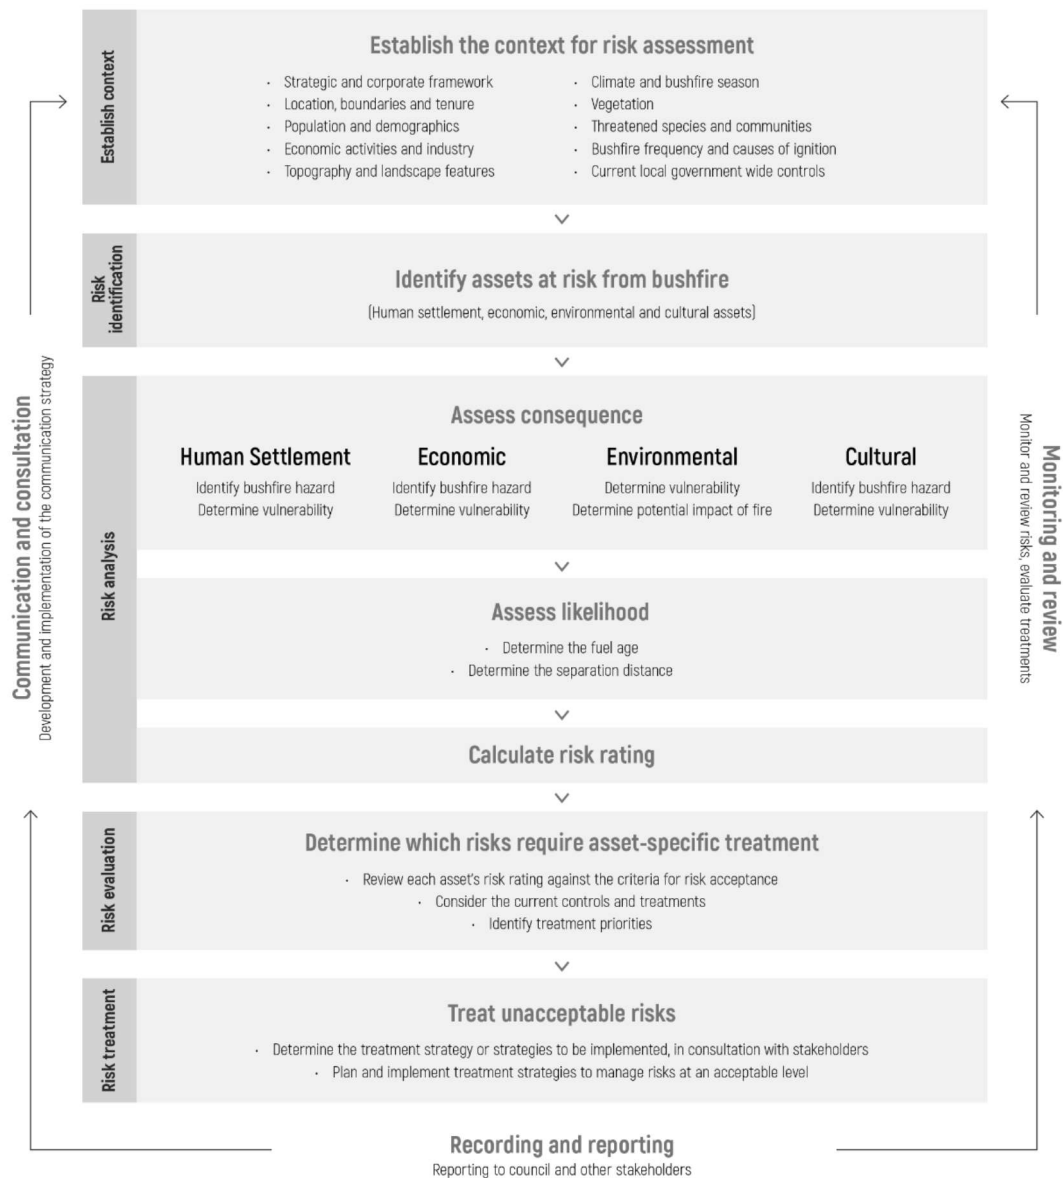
Communication and consultation
Development and implementation of the communication strategy

Establish context

Establish the context for risk assessment

- Strategic and corporate framework
- Location, boundaries and tenure
- Population and demographics
- Economic activities and industry
- Topography and landscape features

- Climate and bushfire season
- Vegetation
- Threatened species and communities
- Bushfire frequency and causes of ignition
- Current local government wide controls

Risk identification

Identify assets at risk from bushfire

(Human settlement, economic, environmental and cultural assets)

Risk analysis

Assess consequence

Human Settlement
Identify bushfire hazard
Determine vulnerability

Economic
Identify bushfire hazard
Determine vulnerability

Environmental
Determine vulnerability
Determine potential impact of fire

Cultural
Identify bushfire hazard
Determine vulnerability

Assess likelihood

- Determine the fuel age
- Determine the separation distance

Calculate risk rating

Risk evaluation

Determine which risks require asset-specific treatment

- Review each asset's risk rating against the criteria for risk acceptance
- Consider the current controls and treatments
- Identify treatment priorities

Risk treatment

Treat unacceptable risks

- Determine the treatment strategy or strategies to be implemented, in consultation with stakeholders
- Plan and implement treatment strategies to manage risks at an acceptable level

Recording and reporting
Reporting to council and other stakeholders

Monitoring and review
Monitor and review risks, evaluate treatments